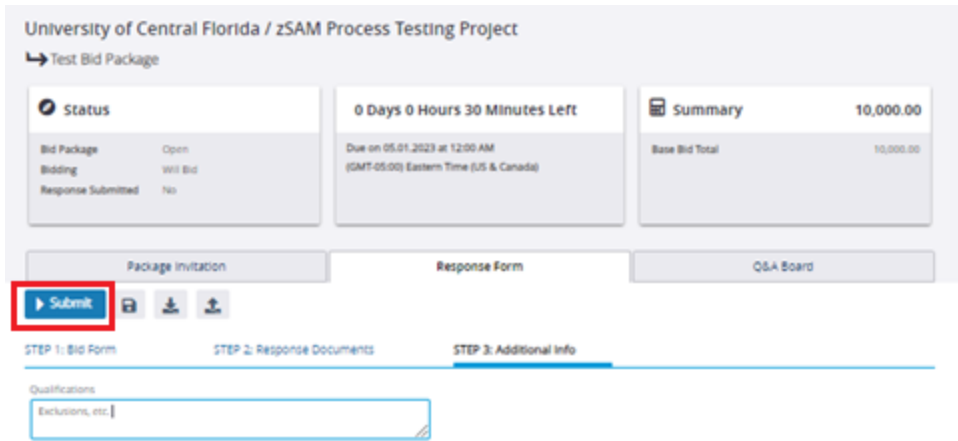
University of Central Florida / zSAM Process Testing Project

Test Bid Package

Status

Bid Package Open
Bidding Will Bid
Response Submitted No

0 Days 0 Hours 30 Minutes Left

Due on 05.01.2023 at 12:00 AM
(GMT-05:00) Eastern Time (US & Canada)

Summary 10,000.00

Base Bid Total 10,000.00

Package Invitation | Response Form | Q&A Board

Submit

STEP 1: Bid Form | STEP 2: Response Documents | STEP 3: Additional Info

Qualifications

Exclusions, etc.